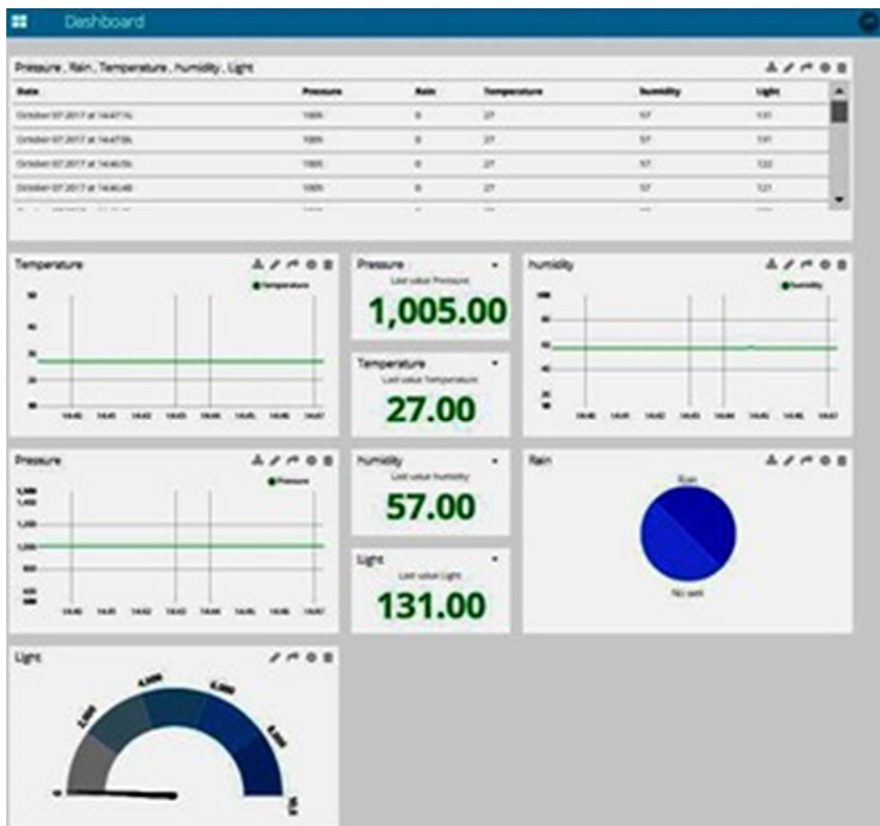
Dashboard

Pressure , Rain , Temperature , humidity , Light

| Date | Pressure | Rain | Temperature | humidity | Light |
|---|---|---|---|---|---|
| October 07 2017 at 14:47:14 | 1005 | 0 | 27 | 57 | 131 |
| October 07 2017 at 14:47:06 | 1005 | 0 | 27 | 57 | 131 |
| October 07 2017 at 14:46:56 | 1005 | 0 | 27 | 57 | 132 |
| October 07 2017 at 14:46:48 | 1005 | 0 | 27 | 57 | 121 |
| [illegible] | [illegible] | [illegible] | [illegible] | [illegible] | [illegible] |

Temperature

Temperature

Pressure

Last value Pressure

1,005.00

Temperature

Last value Temperature

27.00

humidity

humidity

Pressure

Pressure

humidity

Last value humidity

57.00

Light

Last value Light

131.00

Rain

Rain

No rain

Light